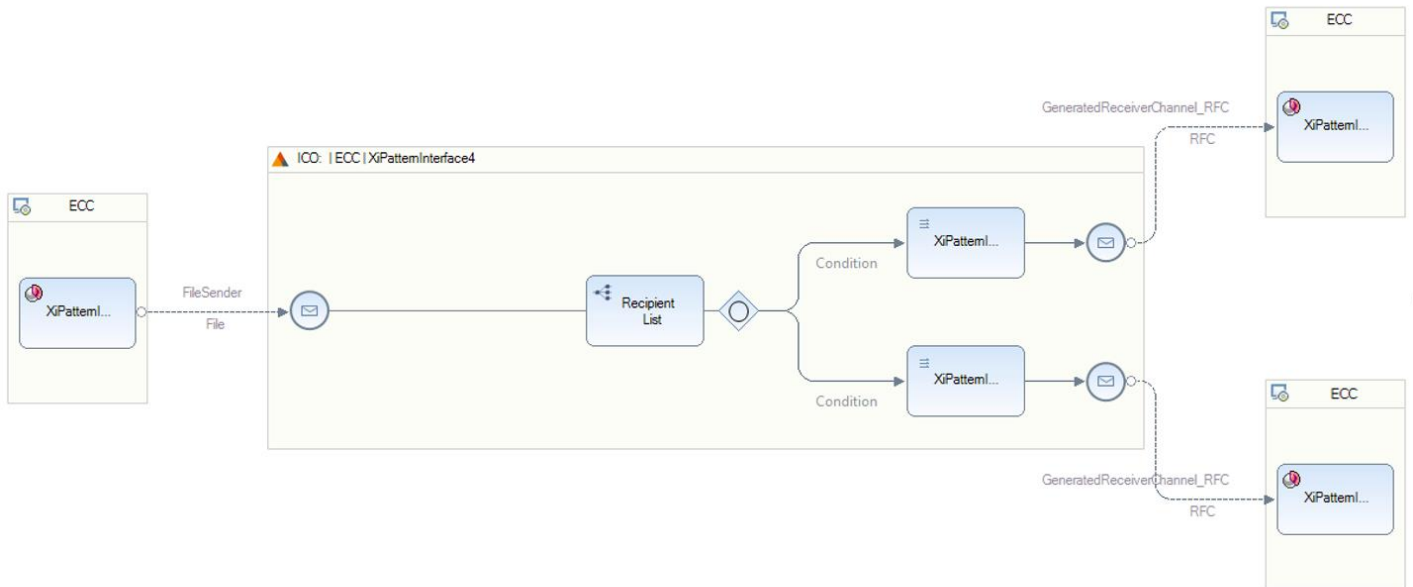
ECC

XiPatternI...

GeneratedReceiverChannel_RFC

RFC

ICO: | ECC | XiPatternInterface4

ECC

XiPatternI...

FileSender

File

Recipient List

Condition

XiPatternI...

Condition

XiPatternI...

ECC

XiPatternI...

GeneratedReceiverChannel_RFC

RFC